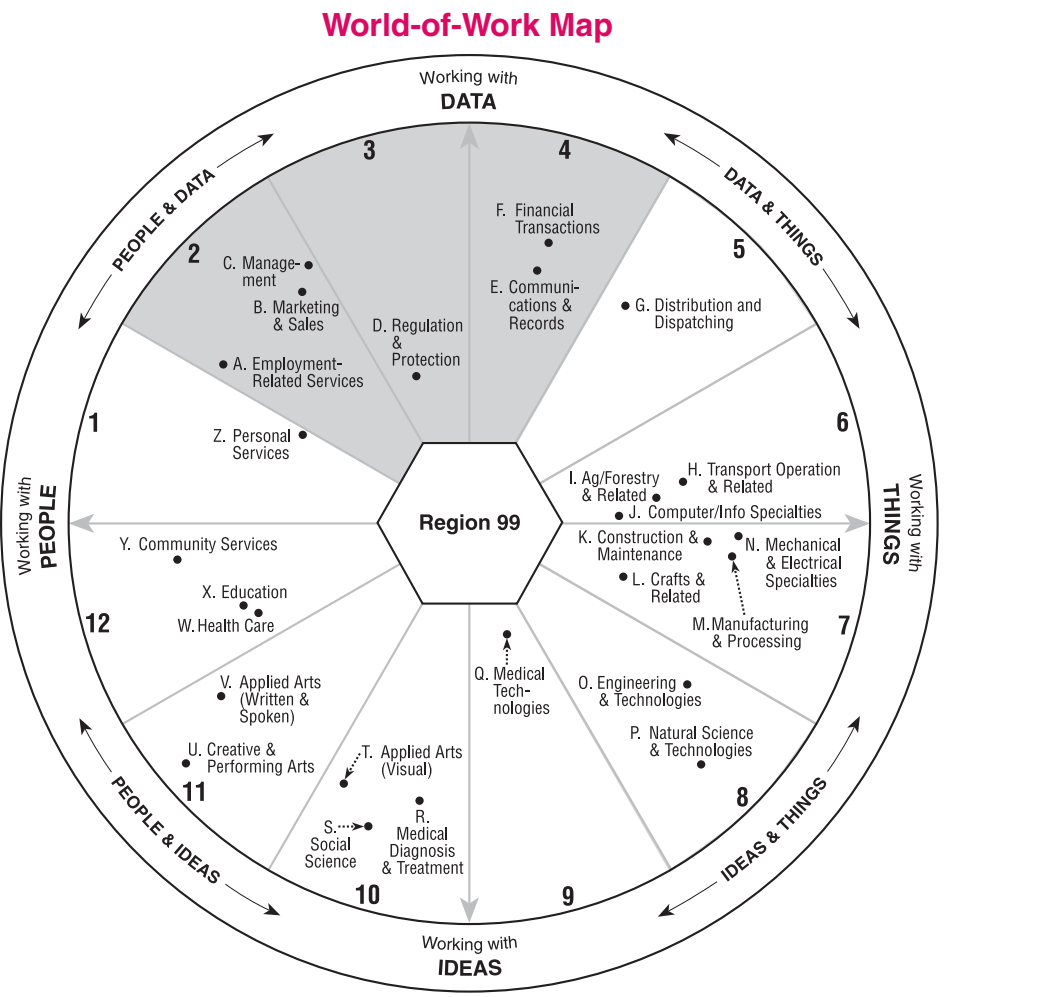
World-of-Work Map

Working with
DATA

PEOPLE & DATA

DATA & THINGS

3

4

2

5

C. Management

B. Marketing & Sales

A. Employment-Related Services

D. Regulation & Protection

F. Financial Transactions

E. Communications & Records

G. Distribution and Dispatching

1

6

Z. Personal Services

Working with
PEOPLE

Region 99

Working with
THINGS

I. Ag/Forestry & Related

H. Transport Operation & Related

J. Computer/Info Specialties

K. Construction & Maintenance

N. Mechanical & Electrical Specialties

L. Crafts & Related

M. Manufacturing & Processing

Y. Community Services

X. Education

W. Health Care

12

7

Q. Medical Technologies

O. Engineering & Technologies

P. Natural Science & Technologies

V. Applied Arts (Written & Spoken)

U. Creative & Performing Arts

11

T. Applied Arts (Visual)

S. Social Science

R. Medical Diagnosis & Treatment

8

10

9

PEOPLE & IDEAS

IDEAS & THINGS

Working with
IDEAS